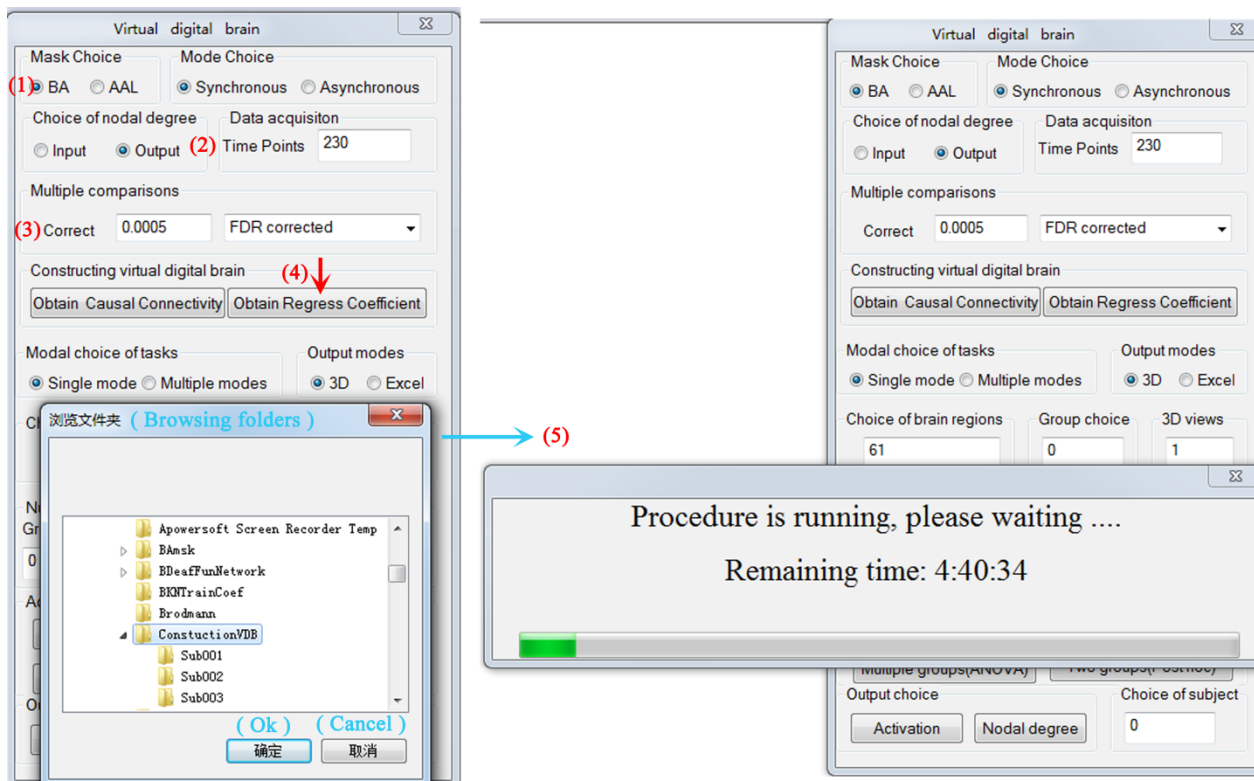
Virtual digital brain

Mask Choice
(1) BA AAL
Mode Choice
Synchronous Asynchronous
Choice of nodal degree
Input Output
Data acquisiton
(2) Time Points 230
Multiple comparisons
(3) Correct 0.0005 FDR corrected
Constructing virtual digital brain
(4)
Obtain Causal Connectivity Obtain Regress Coefficient
Modal choice of tasks
Single mode Multiple modes
Output modes
3D Excel

浏览文件夹 ( Browsing folders )
Apowersoft Screen Recorder Temp
BAmsk
BDeafFunNetwork
BKNTrainCoef
Brodmann
ConstuctionVDB
Sub001
Sub002
Sub003
( Ok ) ( Cancel )
确定 取消

(5)

Virtual digital brain

Mask Choice
BA AAL
Mode Choice
Synchronous Asynchronous
Choice of nodal degree
Input Output
Data acquisiton
Time Points 230
Multiple comparisons
Correct 0.0005 FDR corrected
Constructing virtual digital brain
Obtain Causal Connectivity Obtain Regress Coefficient
Modal choice of tasks
Single mode Multiple modes
Output modes
3D Excel
Choice of brain regions
61
Group choice
0
3D views
1

Procedure is running, please waiting ....
Remaining time: 4:40:34

Multiple groups(ANOVA) Two groups(Post hoc)
Output choice
Activation Nodal degree
Choice of subject
0